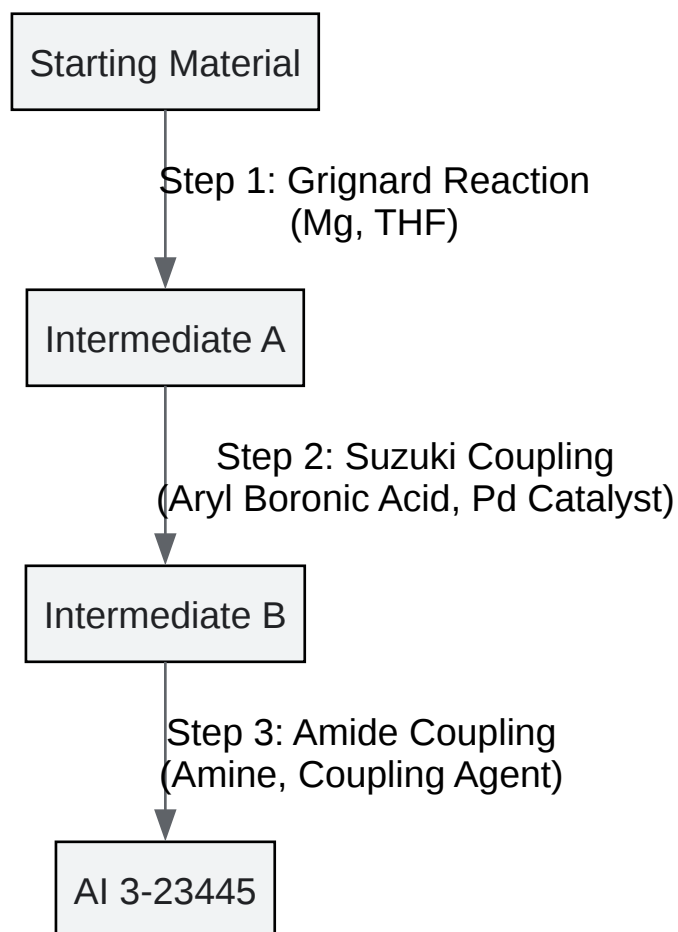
Starting Material

Step 1: Grignard Reaction
(Mg, THF)

Intermediate A

Step 2: Suzuki Coupling
(Aryl Boronic Acid, Pd Catalyst)

Intermediate B

Step 3: Amide Coupling
(Amine, Coupling Agent)

AI 3-23445